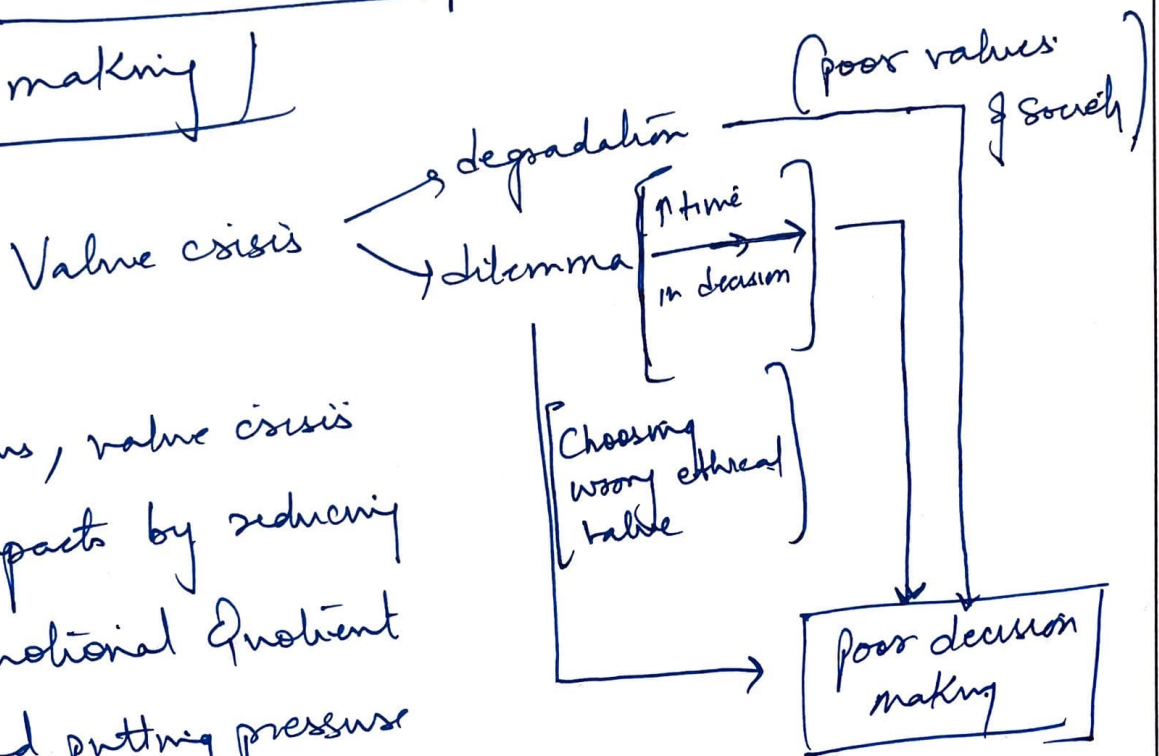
making

Value crisis

degradation

(poor values of society)

dilemma

[↑ time in decision]

[Choosing wrong ethical value]

poor decision making

..s, value crisis

..pacts by reducing

..motional Quotient

..d putting pressure